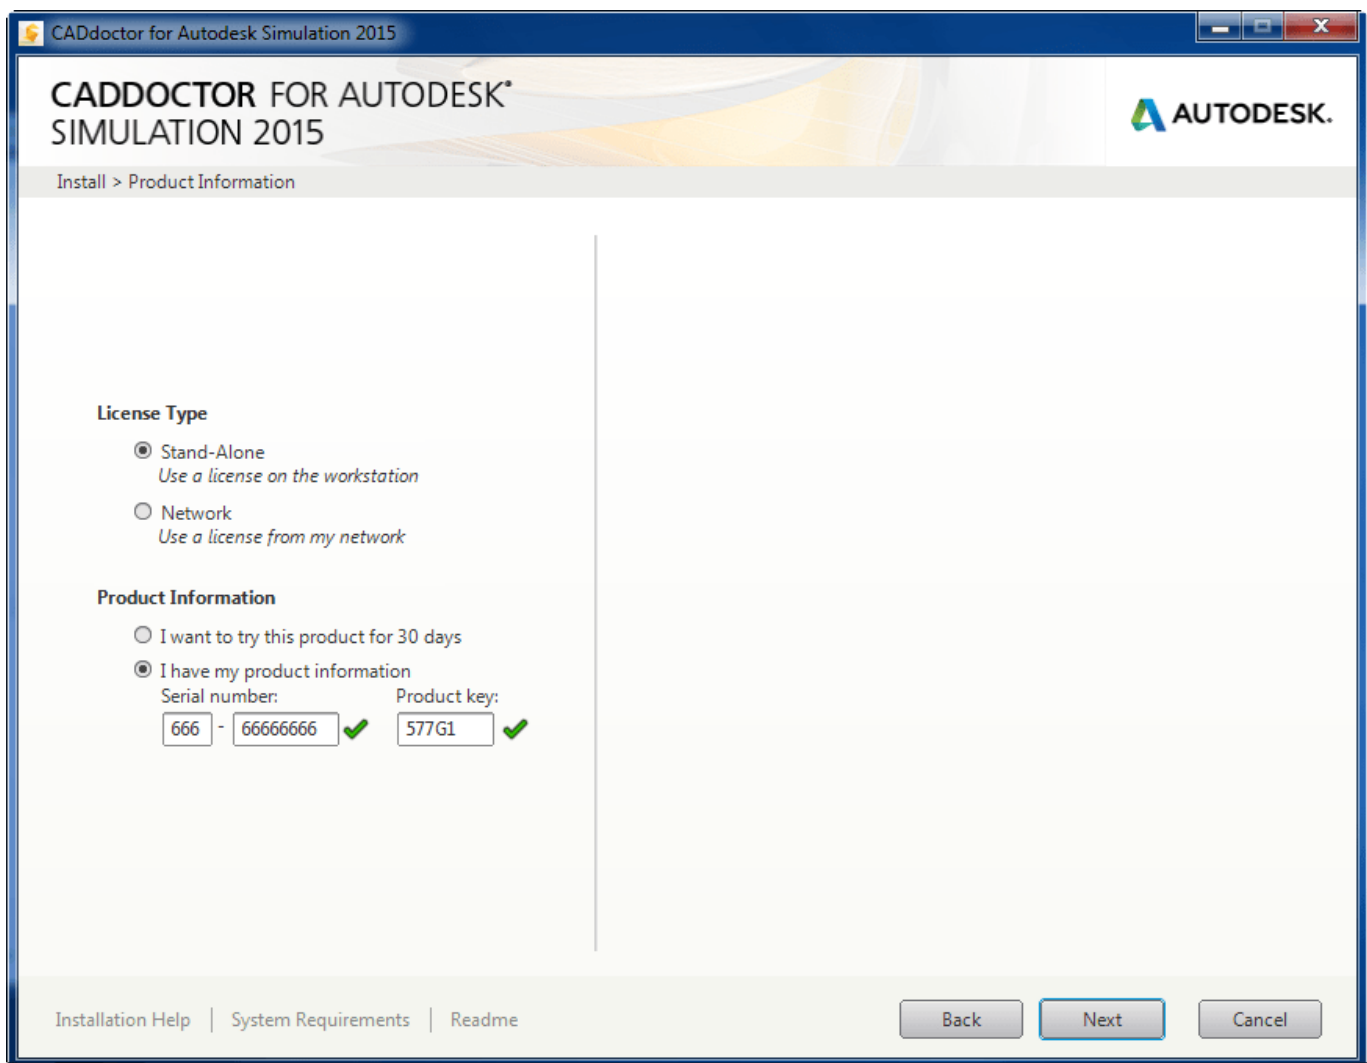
CADdoctor for Autodesk Simulation 2015

CADDOCTOR FOR AUTODESK®
SIMULATION 2015

AUTODESK.

Install > Product Information

License Type

Stand-Alone
Use a license on the workstation

Network
Use a license from my network

Product Information

I want to try this product for 30 days

I have my product information

Serial number:
666 - 66666666

Product key:
577G1

Installation Help | System Requirements | Readme

Back

Next

Cancel